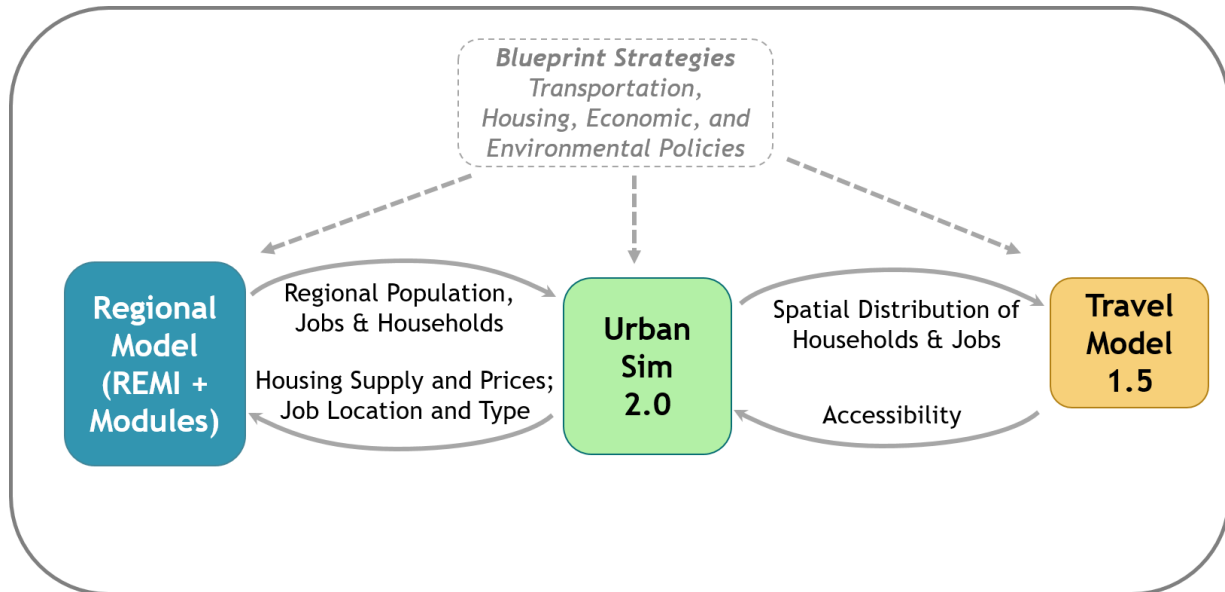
Blueprint Strategies
Transportation, Housing, Economic, and Environmental Policies

Regional Model (REMI + Modules)

Regional Population, Jobs & Households

Housing Supply and Prices; Job Location and Type

Urban Sim 2.0

Spatial Distribution of Households & Jobs

Accessibility

Travel Model 1.5